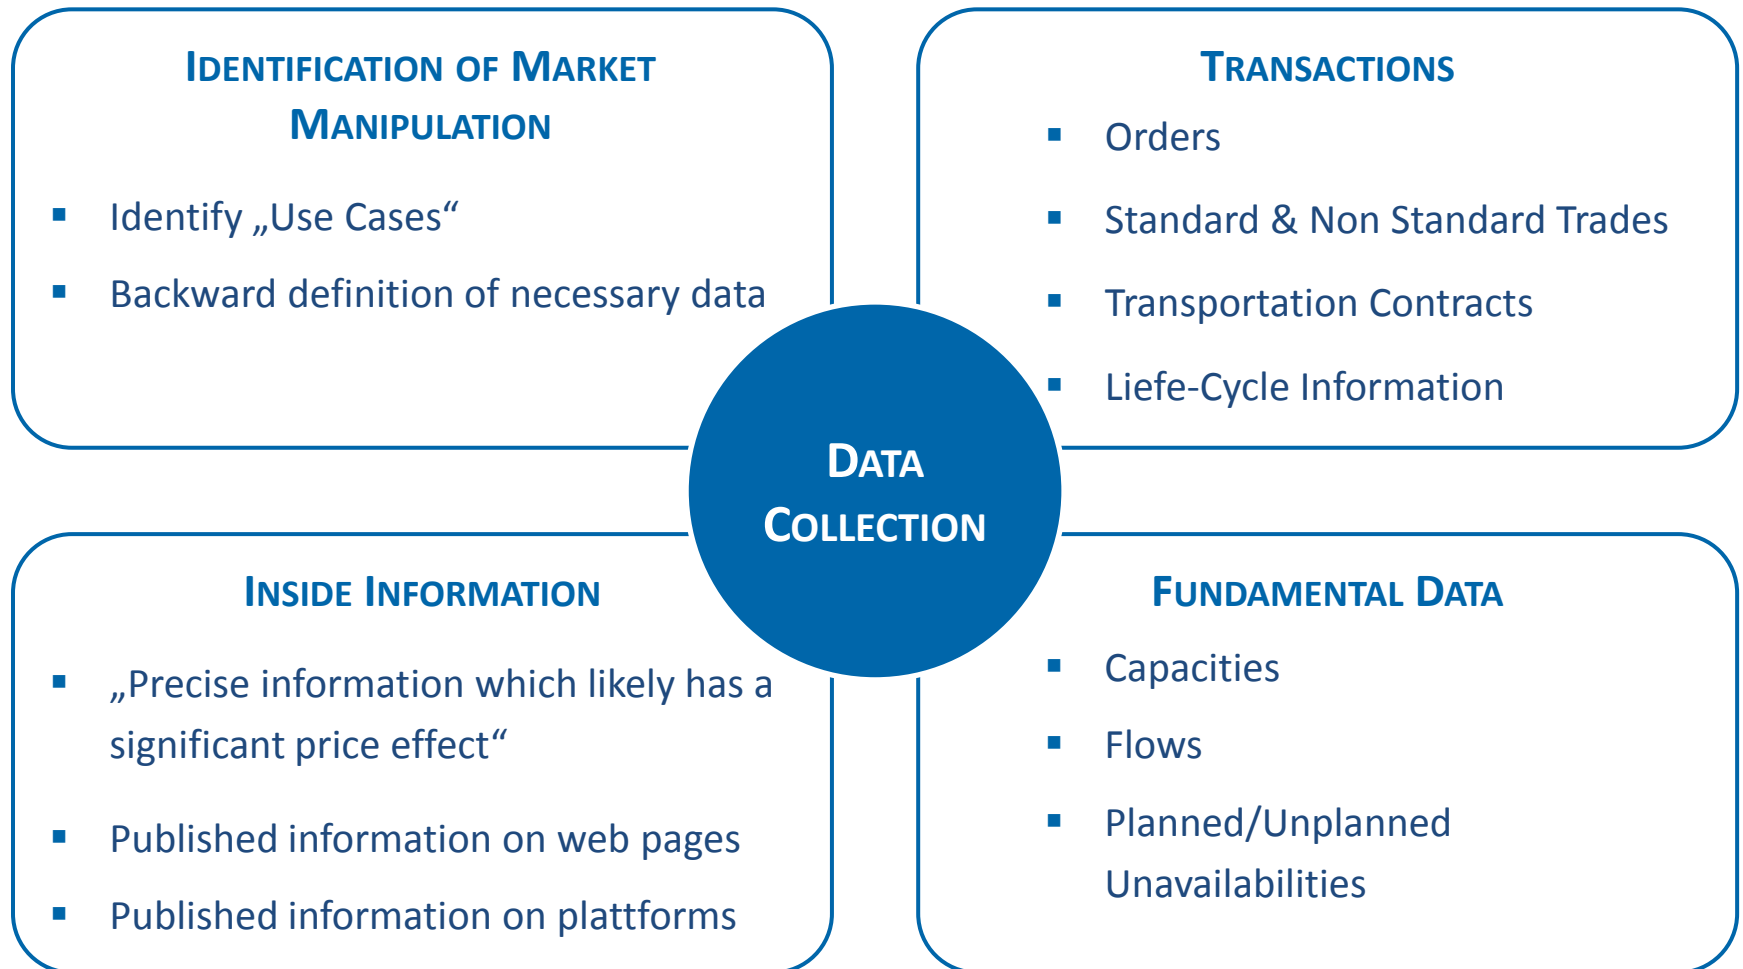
IDENTIFICATION OF MARKET MANIPULATION

▪ Identify „Use Cases“

▪ Backward definition of necessary data

TRANSACTIONS

▪ Orders

▪ Standard & Non Standard Trades

▪ Transportation Contracts

▪ Liefe-Cycle Information

DATA COLLECTION

INSIDE INFORMATION

▪ „Precise information which likely has a significant price effect“

▪ Published information on web pages

▪ Published information on plattforms

FUNDAMENTAL DATA

▪ Capacities

▪ Flows

▪ Planned/Unplanned Unavailabilities